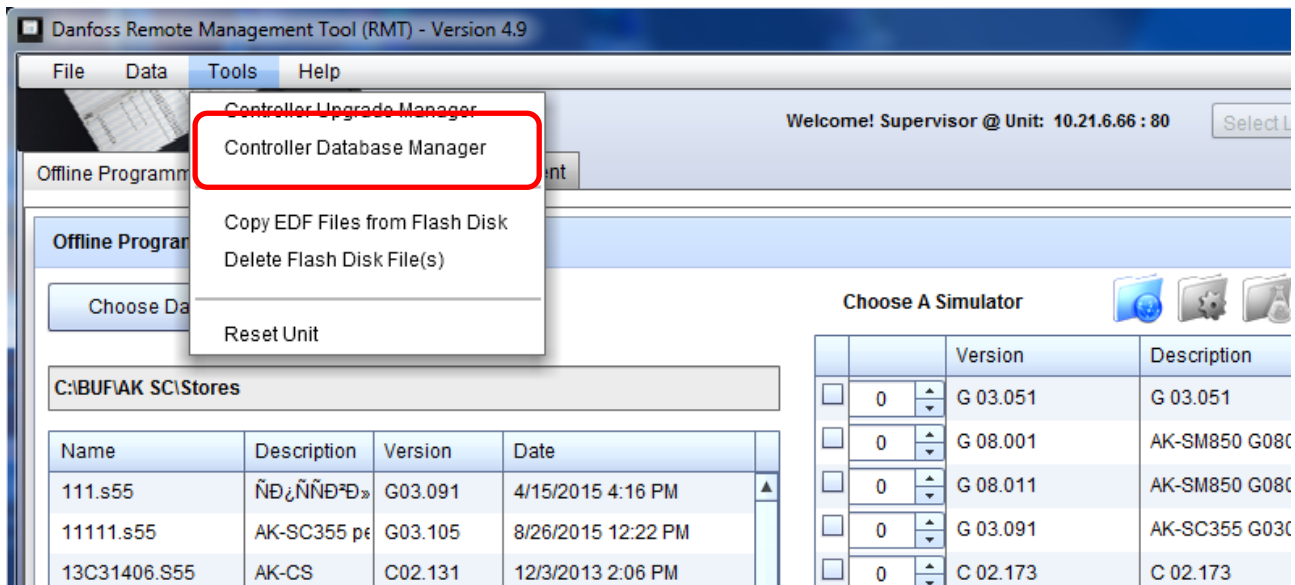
Danfoss Remote Management Tool (RMT) - Version 4.9

File Data Tools Help

Controller Upgrade Manager
Controller Database Manager

Copy EDF Files from Flash Disk
Delete Flash Disk File(s)

Reset Unit

Welcome! Supervisor @ Unit: 10.21.6.66 : 80

Select L

Offline Programm

nt

Offline Progran

Choose Da

Choose A Simulator

C:\BUF\AK SC\Stores

| Name | Description | Version | Date |
|---|---|---|---|
| 111.s55 | ÑÐ¿ÑÑÐ²Ð» | G03.091 | 4/15/2015 4:16 PM |
| 11111.s55 | AK-SC355 pe | G03.105 | 8/26/2015 12:22 PM |
| 13C31406.S55 | AK-CS | C02.131 | 12/3/2013 2:06 PM |

| | | Version | Description |
|---|---|---|---|
| | 0 | G 03.051 | G 03.051 |
| | 0 | G 08.001 | AK-SM850 G080 |
| | 0 | G 08.011 | AK-SM850 G080 |
| | 0 | G 03.091 | AK-SC355 G030 |
| | 0 | C 02.173 | C 02.173 |